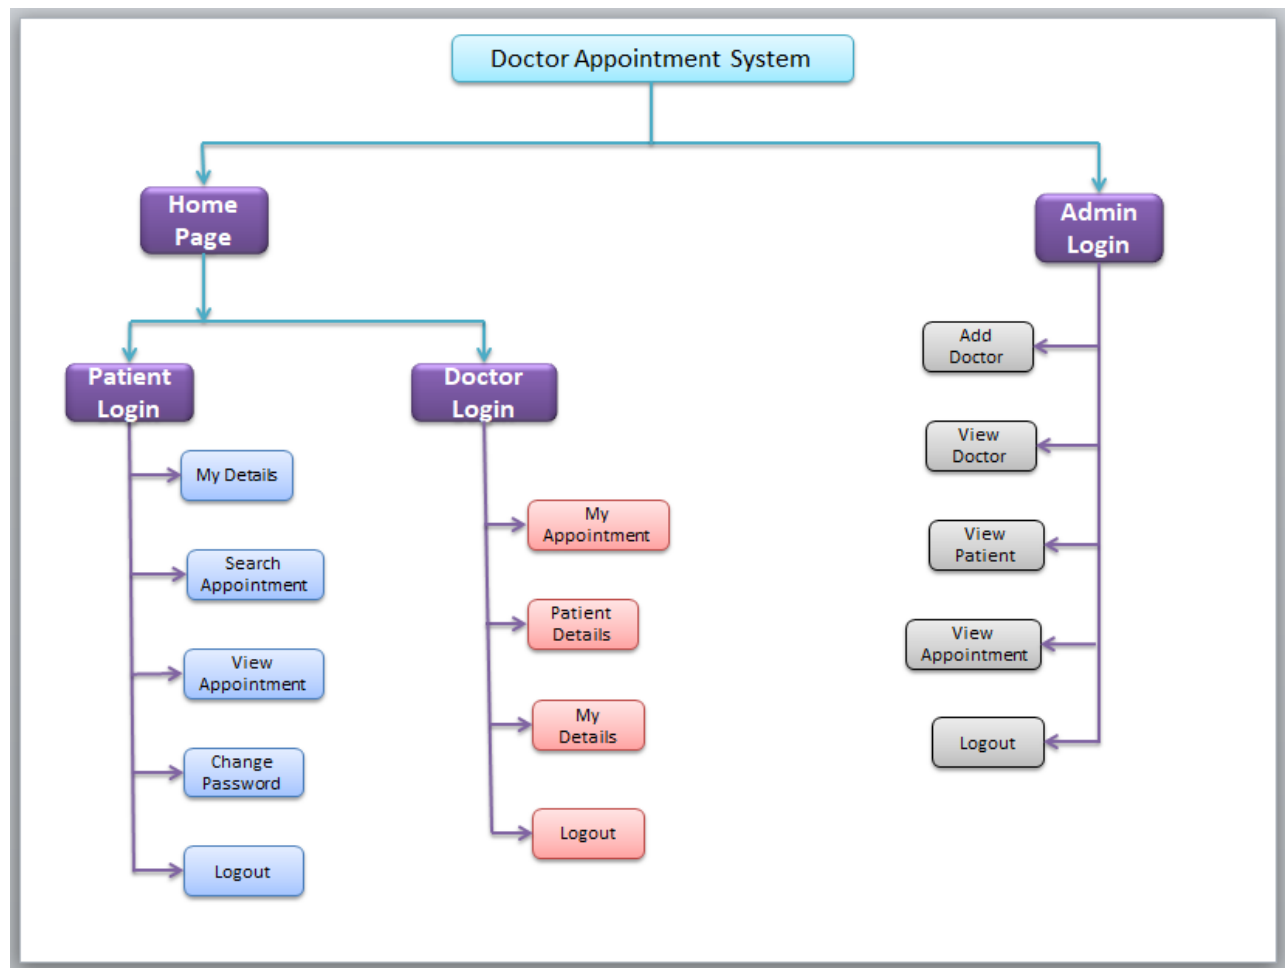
Doctor Appointment System

Home Page

Admin Login

Patient Login

Doctor Login

My Details

Search Appointment

View Appointment

Change Password

Logout

My Appointment

Patient Details

My Details

Logout

Add Doctor

View Doctor

View Patient

View Appointment

Logout